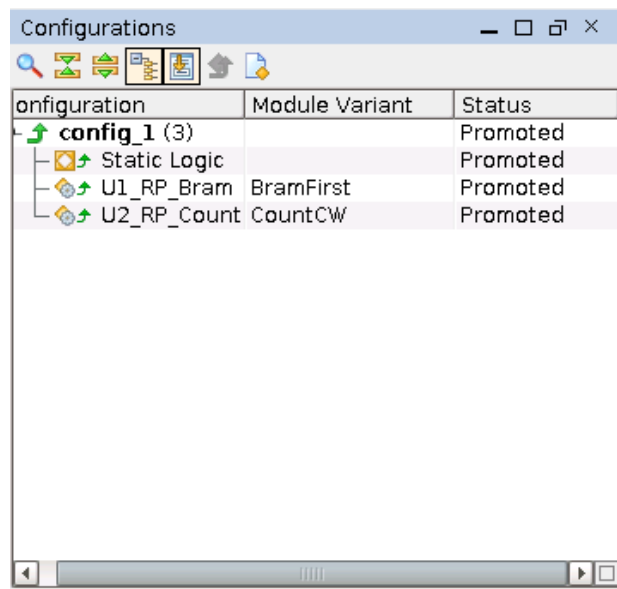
Configurations

| onfiguration | Module Variant | Status |
|---|---|---|
| config_1 (3) | | Promoted |
| Static Logic | | Promoted |
| U1_RP_Bram | BramFirst | Promoted |
| U2_RP_Count | CountCW | Promoted |